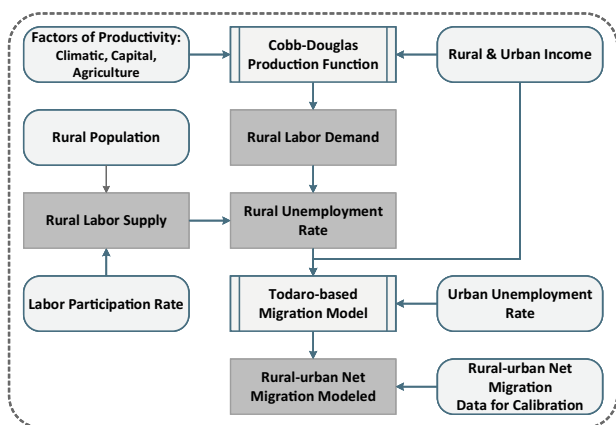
Factors of Productivity: Climatic, Capital, Agriculture

Cobb-Douglas Production Function

Rural & Urban Income

Rural Population

Rural Labor Demand

Rural Labor Supply

Rural Unemployment Rate

Labor Participation Rate

Todaro-based Migration Model

Urban Unemployment Rate

Rural-urban Net Migration Modeled

Rural-urban Net Migration Data for Calibration